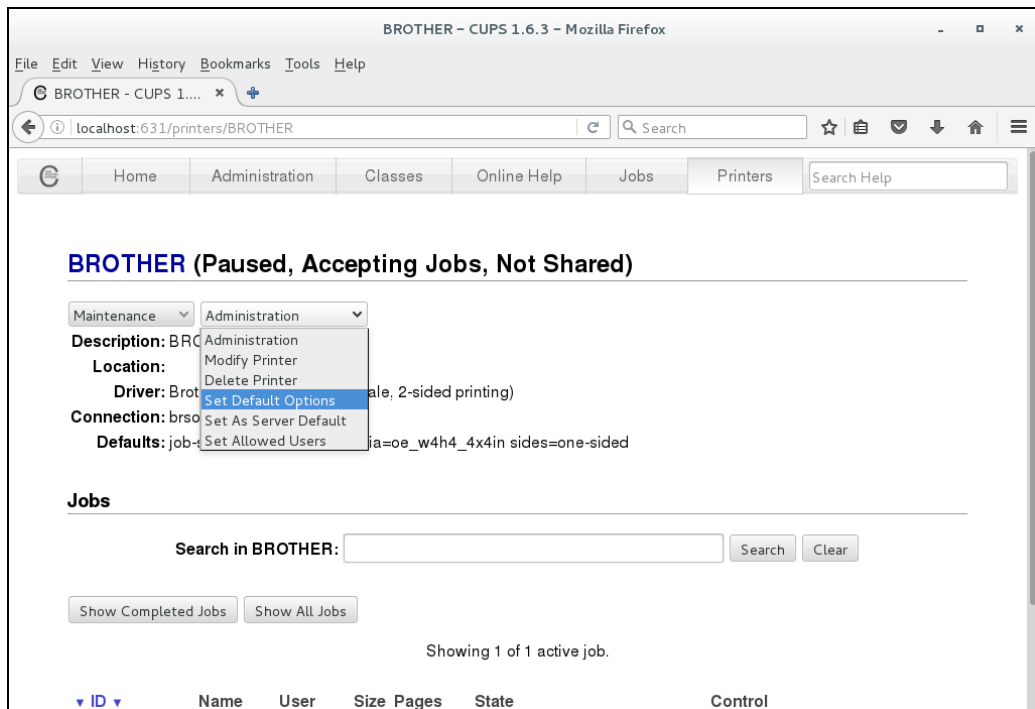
BROTHER – CUPS 1.6.3 – Mozilla Firefox

File Edit View History Bookmarks Tools Help

BROTHER - CUPS 1....

localhost:631/printers/BROTHER

Search

Home Administration Classes Online Help Jobs Printers Search Help

BROTHER (Paused, Accepting Jobs, Not Shared)

Maintenance Administration

Administration
Modify Printer
Delete Printer
Set Default Options
Set As Server Default
Set Allowed Users

Description: BRO
Location:
Driver: Brot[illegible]ale, 2-sided printing)
Connection: brso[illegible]
Defaults: job-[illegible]ia=oe_w4h4_4x4in sides=one-sided

Jobs

Search in BROTHER: Search Clear

Show Completed Jobs Show All Jobs

Showing 1 of 1 active job.

ID Name User Size Pages State Control